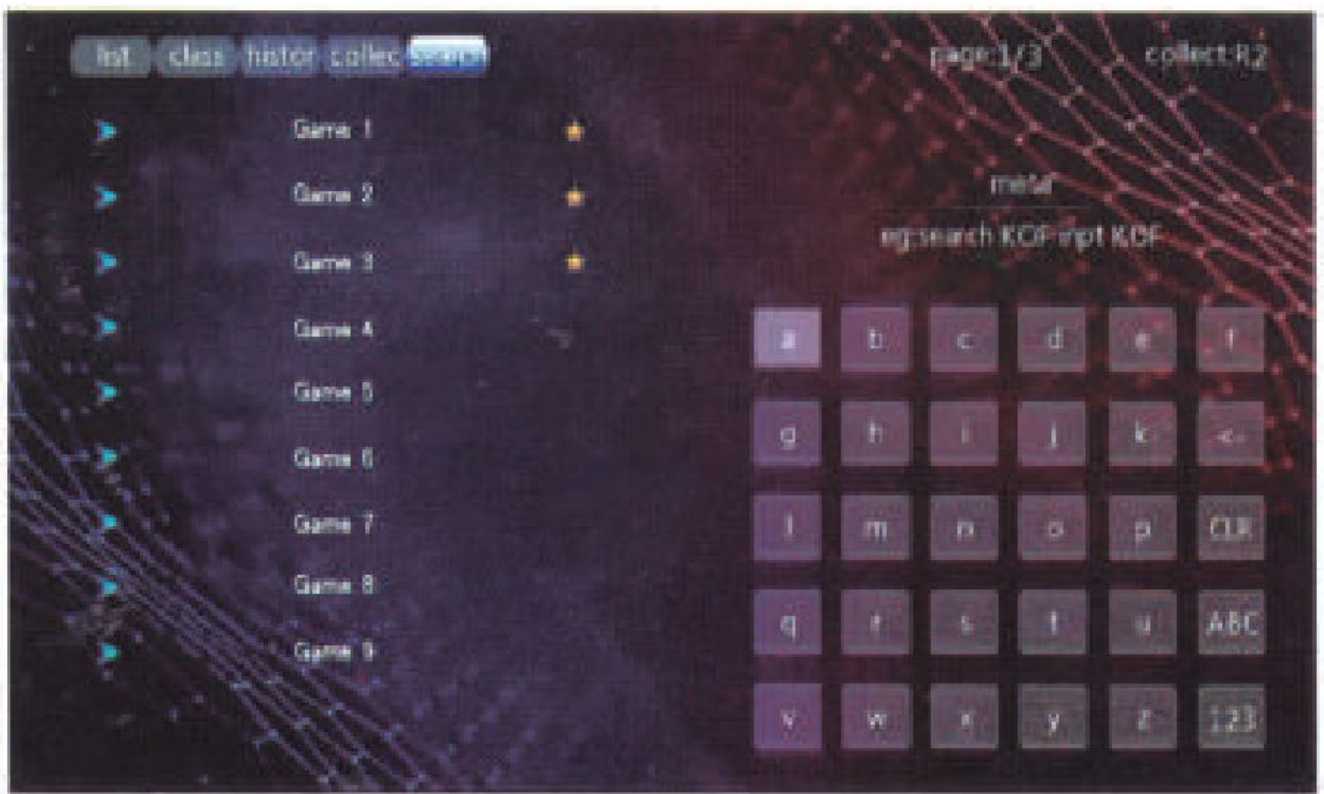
list class histor collec search

page:1/3 collect:R2

Game 1
Game 2
Game 3
Game 4
Game 5
Game 6
Game 7
Game 8
Game 9

metal
eg:search KOF input KOF

| a | b | c | d | e | f |
|---|---|---|---|---|---|
| g | h | i | j | k | <- |
| l | m | n | o | p | CLR |
| q | r | s | t | u | ABC |
| v | w | x | y | z | 123 |